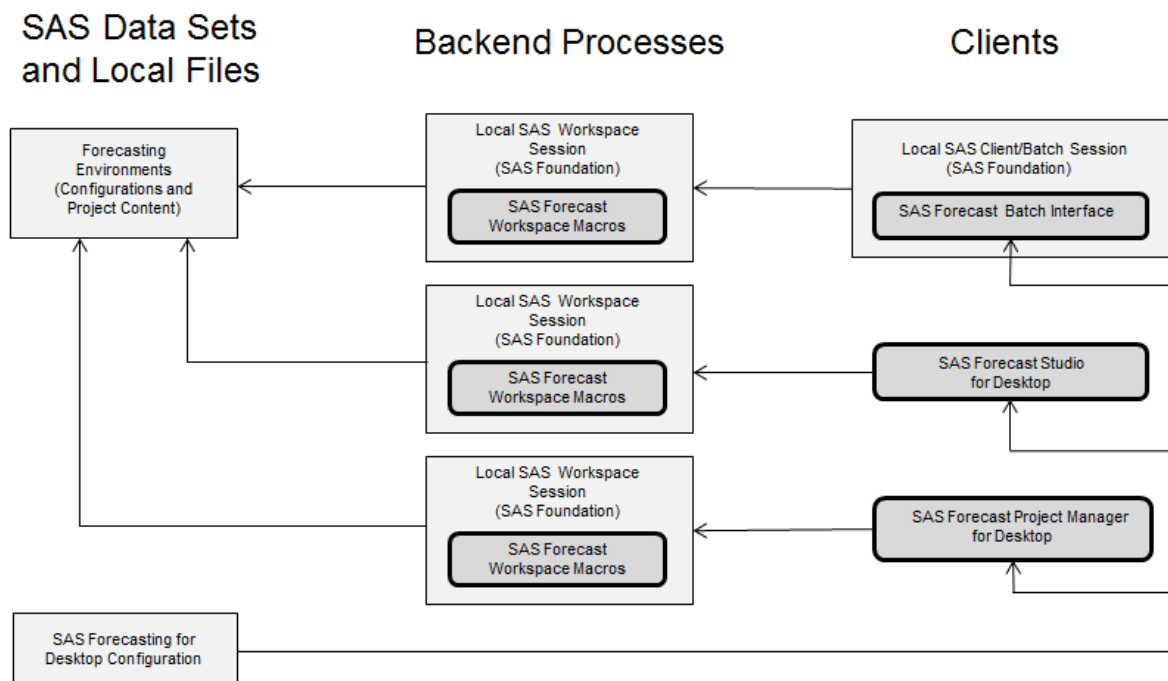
SAS Data Sets and Local Files

Backend Processes

Clients

Forecasting Environments (Configurations and Project Content)

Local SAS Workspace Session (SAS Foundation)

SAS Forecast Workspace Macros

Local SAS Client/Batch Session (SAS Foundation)

SAS Forecast Batch Interface

Local SAS Workspace Session (SAS Foundation)

SAS Forecast Workspace Macros

SAS Forecast Studio for Desktop

Local SAS Workspace Session (SAS Foundation)

SAS Forecast Workspace Macros

SAS Forecast Project Manager for Desktop

SAS Forecasting for Desktop Configuration